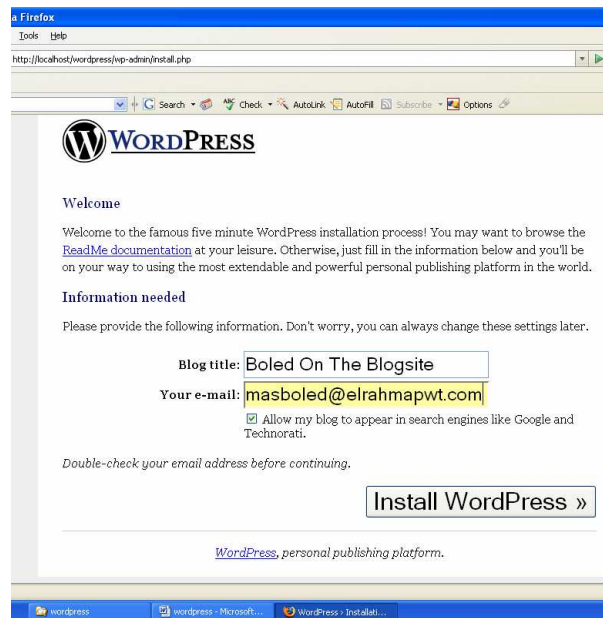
a Firefox

Tools Help

http://localhost/wordpress/wp-admin/install.php

Search Check AutoLink AutoFill Subscribe Options

WORDPRESS

Welcome

Welcome to the famous five minute WordPress installation process! You may want to browse the ReadMe documentation at your leisure. Otherwise, just fill in the information below and you'll be on your way to using the most extendable and powerful personal publishing platform in the world.

Information needed

Please provide the following information. Don't worry, you can always change these settings later.

Blog title: Boled On The Blogsite

Your e-mail: masboled@elrahmapwt.com

Allow my blog to appear in search engines like Google and Technorati.

Double-check your email address before continuing.

Install WordPress »

WordPress, personal publishing platform.

wordpress | wordpress - Microsoft... | WordPress › Installati...